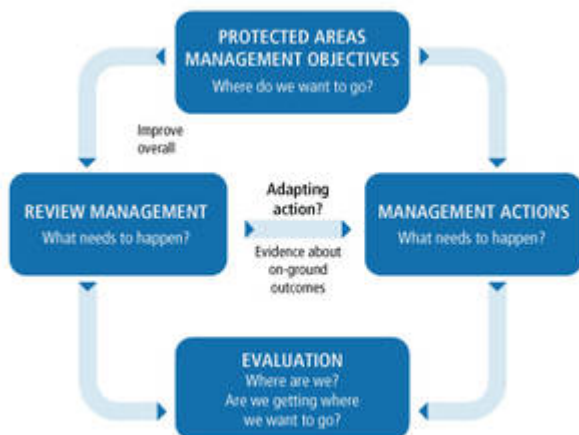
PROTECTED AREAS MANAGEMENT OBJECTIVES
Where do we want to go?

Improve overall

REVIEW MANAGEMENT
What needs to happen?

Adapting action?

Evidence about on-ground outcomes

MANAGEMENT ACTIONS
What needs to happen?

EVALUATION
Where are we?
Are we getting where we want to go?